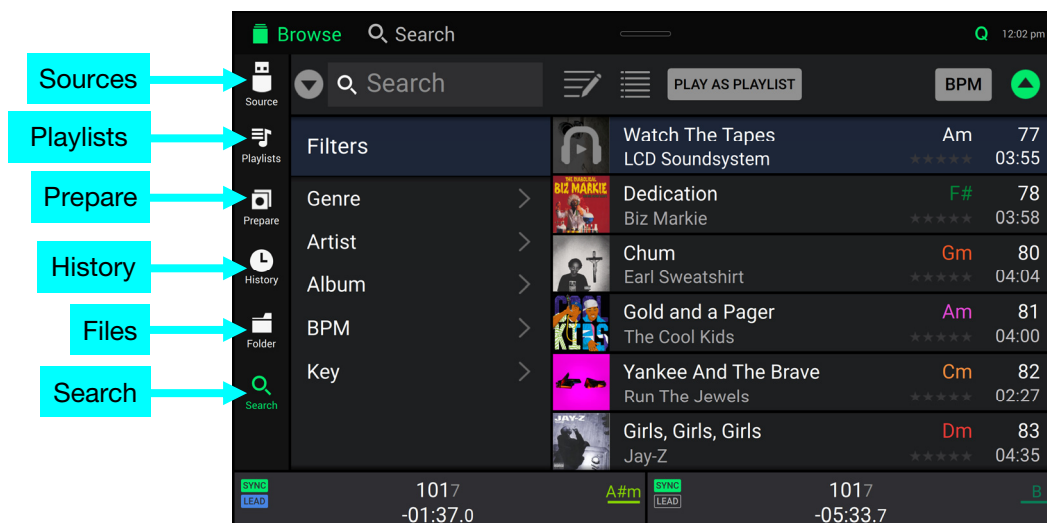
Sources
Playlists
Prepare
History
Files
Search

Browse  Search  Q 12:02 pm

Source
Playlists
Prepare
History
Folder
Search

Search  PLAY AS PLAYLIST  BPM

Filters
Genre
Artist
Album
BPM
Key

| | | |
|---|---|---|
| Watch The Tapes<br>LCD Soundsystem | Am | 77<br>03:55 |
| Dedication<br>Biz Markie | F# | 78<br>03:58 |
| Chum<br>Earl Sweatshirt | Gm | 80<br>04:04 |
| Gold and a Pager<br>The Cool Kids | Am | 81<br>04:00 |
| Yankee And The Brave<br>Run The Jewels | Cm | 82<br>02:27 |
| Girls, Girls, Girls<br>Jay-Z | Dm | 83<br>04:35 |

SYNC LEAD 101.7 -01:37.0 A#m
SYNC LEAD 101.7 -05:33.7 B